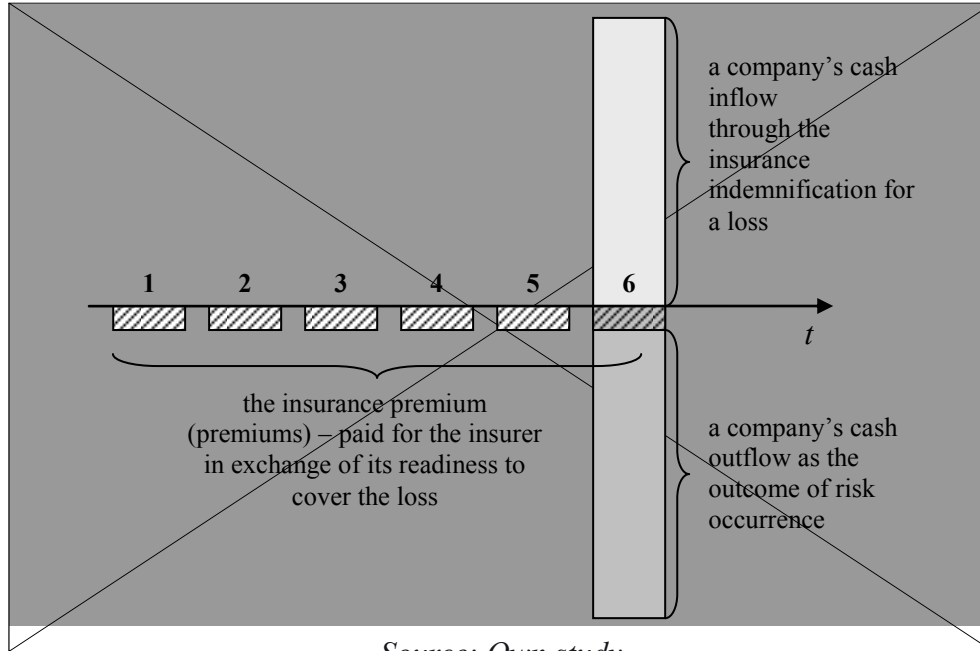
a company's cash inflow through the insurance indemnification for a loss

1 2 3 4 5 6

$t$

the insurance premium (premiums) – paid for the insurer in exchange of its readiness to cover the loss

a company's cash outflow as the outcome of risk occurrence

Source: Own study.